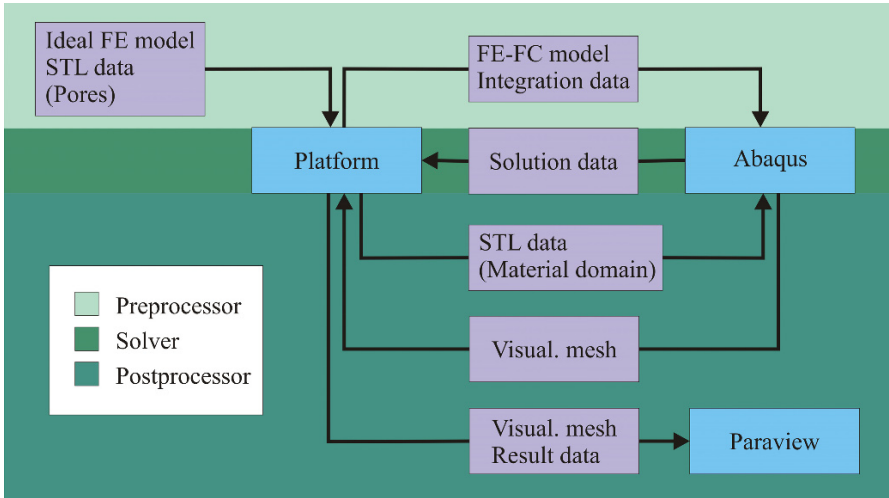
Ideal FE model
STL data
(Pores)

FE-FC model
Integration data

Platform

Solution data

Abaqus

STL data
(Material domain)

Preprocessor
Solver
Postprocessor

Visual. mesh

Visual. mesh
Result data

Paraview